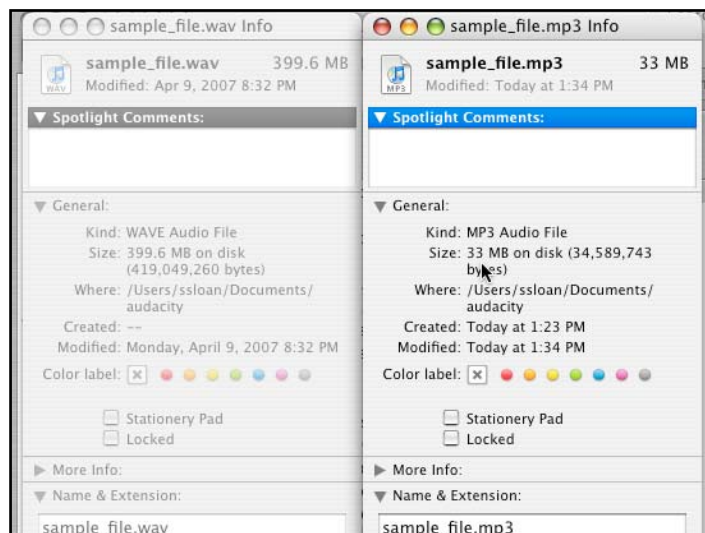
sample_file.wav Info

sample_file.wav 399.6 MB
Modified: Apr 9, 2007 8:32 PM

WAV

▼ Spotlight Comments:

▼ General:

Kind: WAVE Audio File
Size: 399.6 MB on disk (419,049,260 bytes)
Where: /Users/ssloan/Documents/audacity
Created: --
Modified: Monday, April 9, 2007 8:32 PM
Color label: ×

Stationery Pad
Locked

▶ More Info:

▼ Name & Extension:

sample_file.wav

sample_file.mp3 Info

sample_file.mp3 33 MB
Modified: Today at 1:34 PM

MP3

▼ Spotlight Comments:

▼ General:

Kind: MP3 Audio File
Size: 33 MB on disk (34,589,743 bytes)
Where: /Users/ssloan/Documents/audacity
Created: Today at 1:23 PM
Modified: Today at 1:34 PM
Color label: ×

Stationery Pad
Locked

▶ More Info:

▼ Name & Extension:

sample_file.mp3